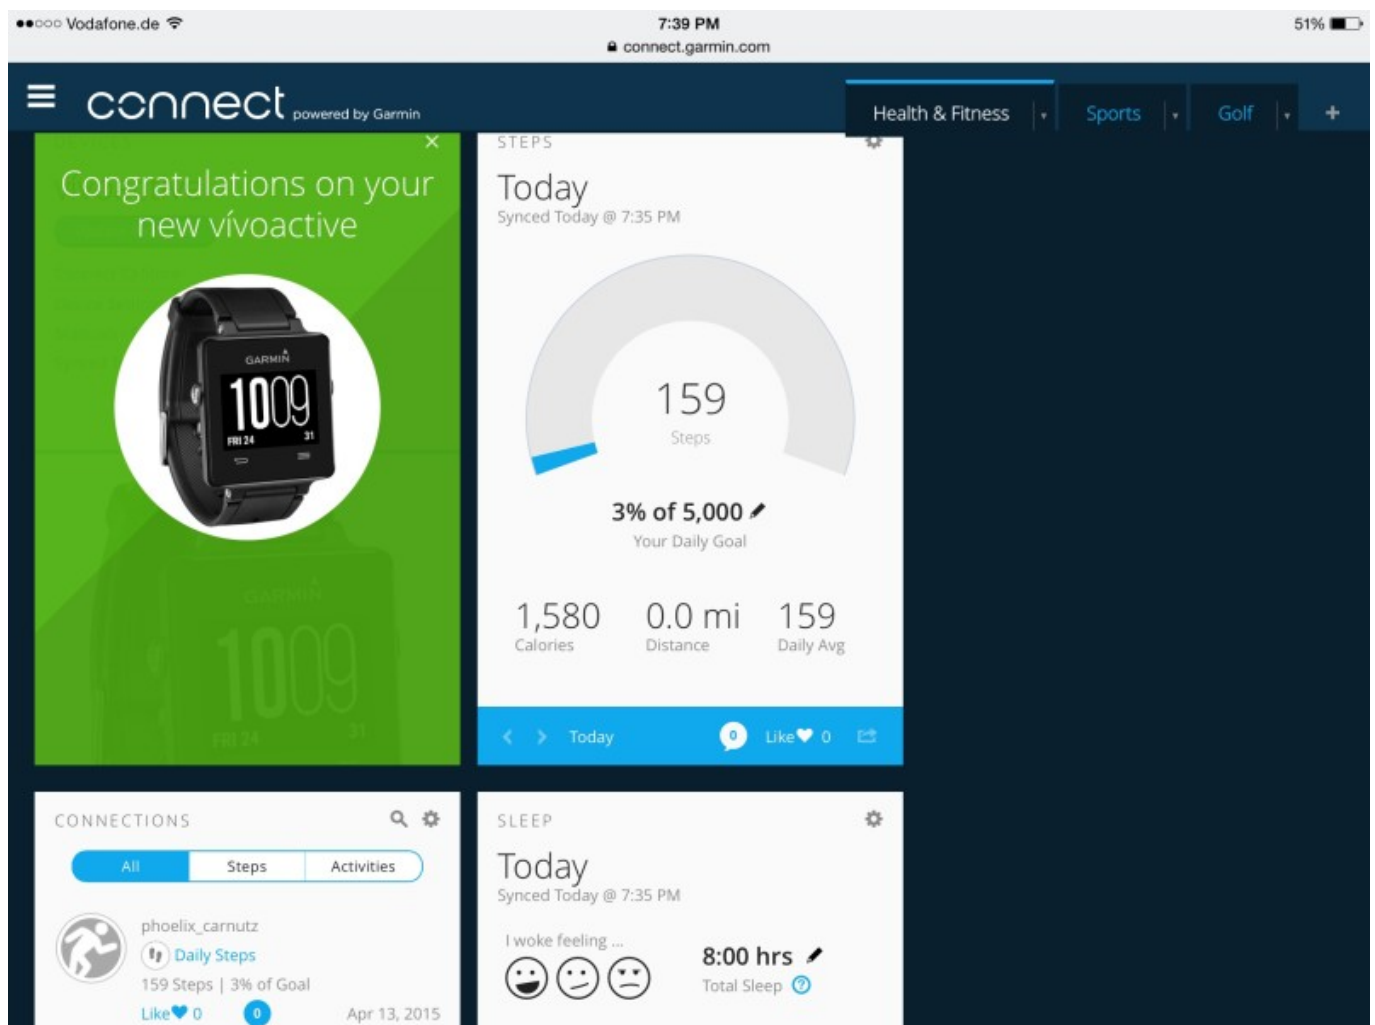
●●○○○ Vodafone.de

7:39 PM
connect.garmin.com

51%

connect powered by Garmin

Health & Fitness

Sports

Golf

+

×

Congratulations on your new vívoactive

GARMIN
1009
FRI 24
31

STEPS

Today
Synced Today @ 7:35 PM

159
Steps

3% of 5,000
Your Daily Goal

1,580
Calories

0.0 mi
Distance

159
Daily Avg

Today

0

Like 0

CONNECTIONS

All

Steps

Activities

phoelix_carnutz
Daily Steps
159 Steps | 3% of Goal
Like 0
0
Apr 13, 2015

SLEEP

Today
Synced Today @ 7:35 PM

I woke feeling ...

8:00 hrs
Total Sleep